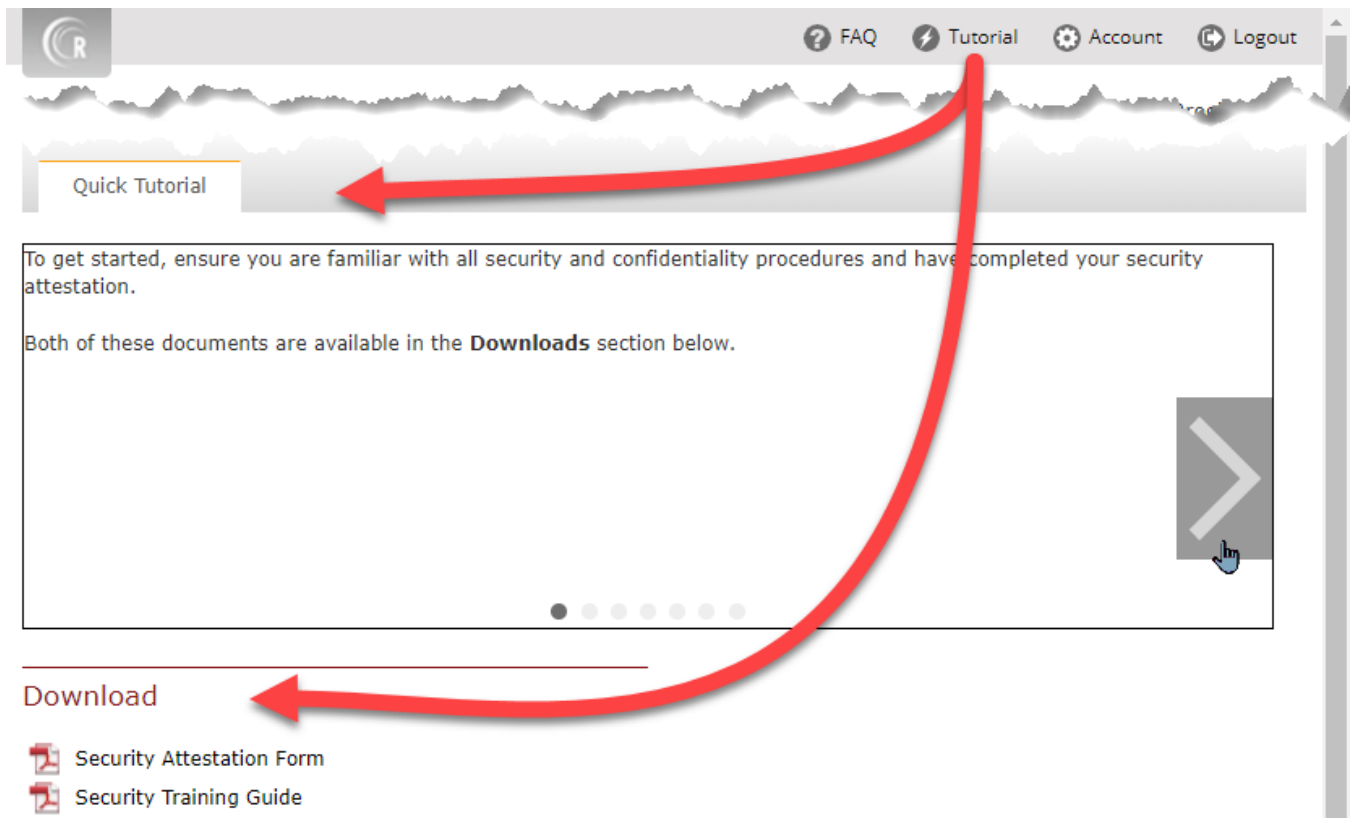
FAQ Tutorial Account Logout

Quick Tutorial

To get started, ensure you are familiar with all security and confidentiality procedures and have completed your security attestation.

Both of these documents are available in the **Downloads** section below.

Download

Security Attestation Form

Security Training Guide